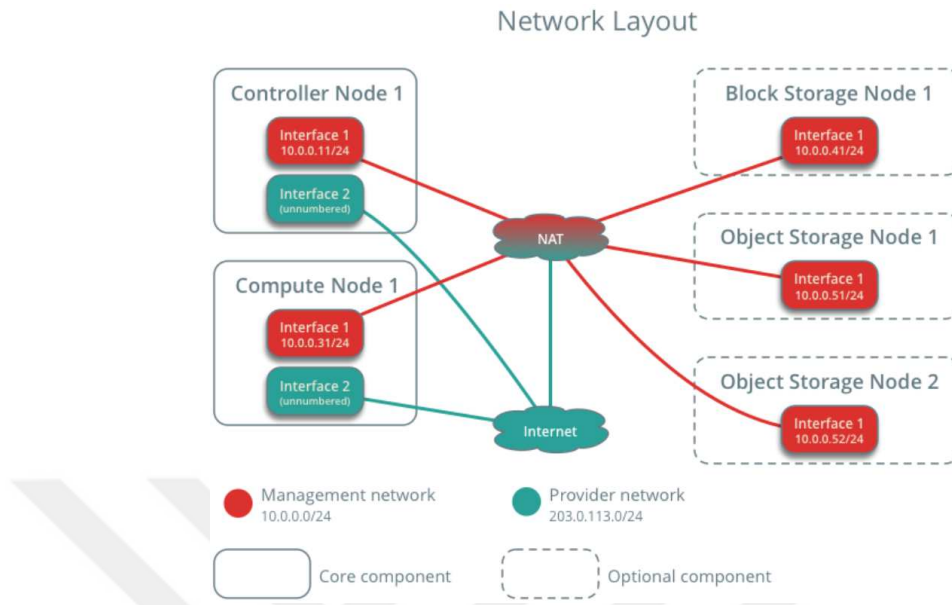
Network Layout

Controller Node 1

Interface 1
10.0.0.11/24

Interface 2
(unnumbered)

Compute Node 1

Interface 1
10.0.0.31/24

Interface 2
(unnumbered)

NAT

Internet

Block Storage Node 1

Interface 1
10.0.0.41/24

Object Storage Node 1

Interface 1
10.0.0.51/24

Object Storage Node 2

Interface 1
10.0.0.52/24

Management network
10.0.0.0/24

Provider network
203.0.113.0/24

Core component

Optional component